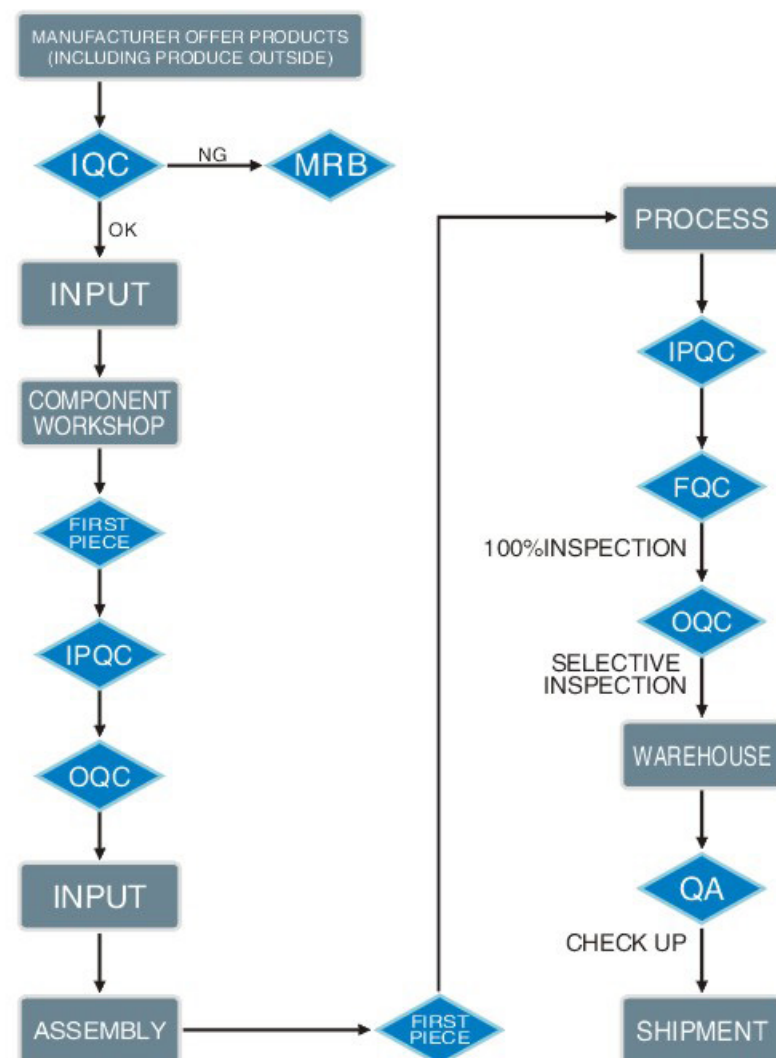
MANUFACTURER OFFER PRODUCTS (INCLUDING PRODUCE OUTSIDE)

IQC

NG

MRB

OK

INPUT

COMPONENT WORKSHOP

FIRST PIECE

IPQC

OQC

INPUT

ASSEMBLY

FIRST PIECE

PROCESS

IPQC

FQC

100%INSPECTION

OQC

SELECTIVE INSPECTION

WAREHOUSE

QA

CHECK UP

SHIPMENT